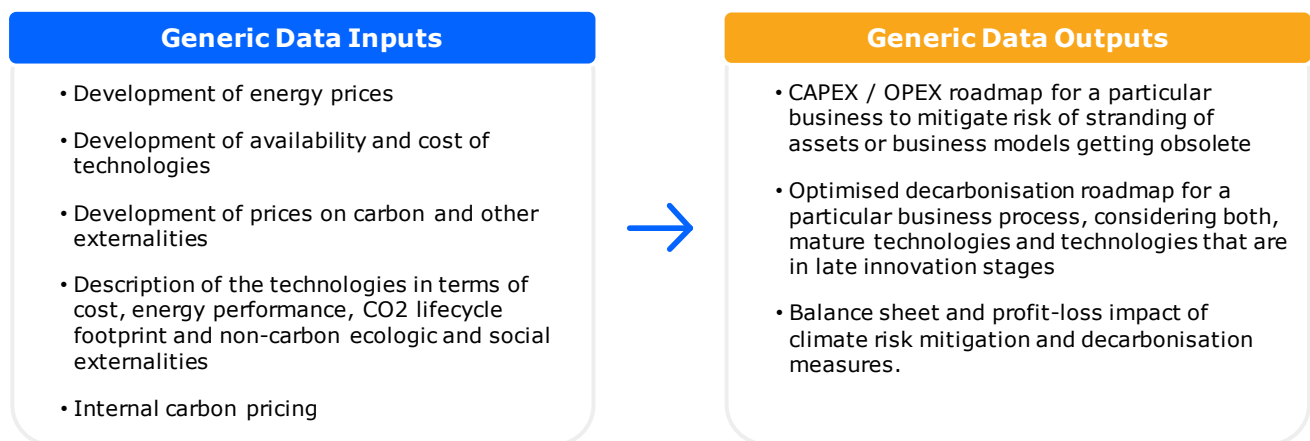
Generic Data Inputs

• Development of energy prices

• Development of availability and cost of technologies

• Development of prices on carbon and other externalities

• Description of the technologies in terms of cost, energy performance, CO2 lifecycle footprint and non-carbon ecologic and social externalities

• Internal carbon pricing

Generic Data Outputs

• CAPEX / OPEX roadmap for a particular business to mitigate risk of stranding of assets or business models getting obsolete

• Optimised decarbonisation roadmap for a particular business process, considering both, mature technologies and technologies that are in late innovation stages

• Balance sheet and profit-loss impact of climate risk mitigation and decarbonisation measures.